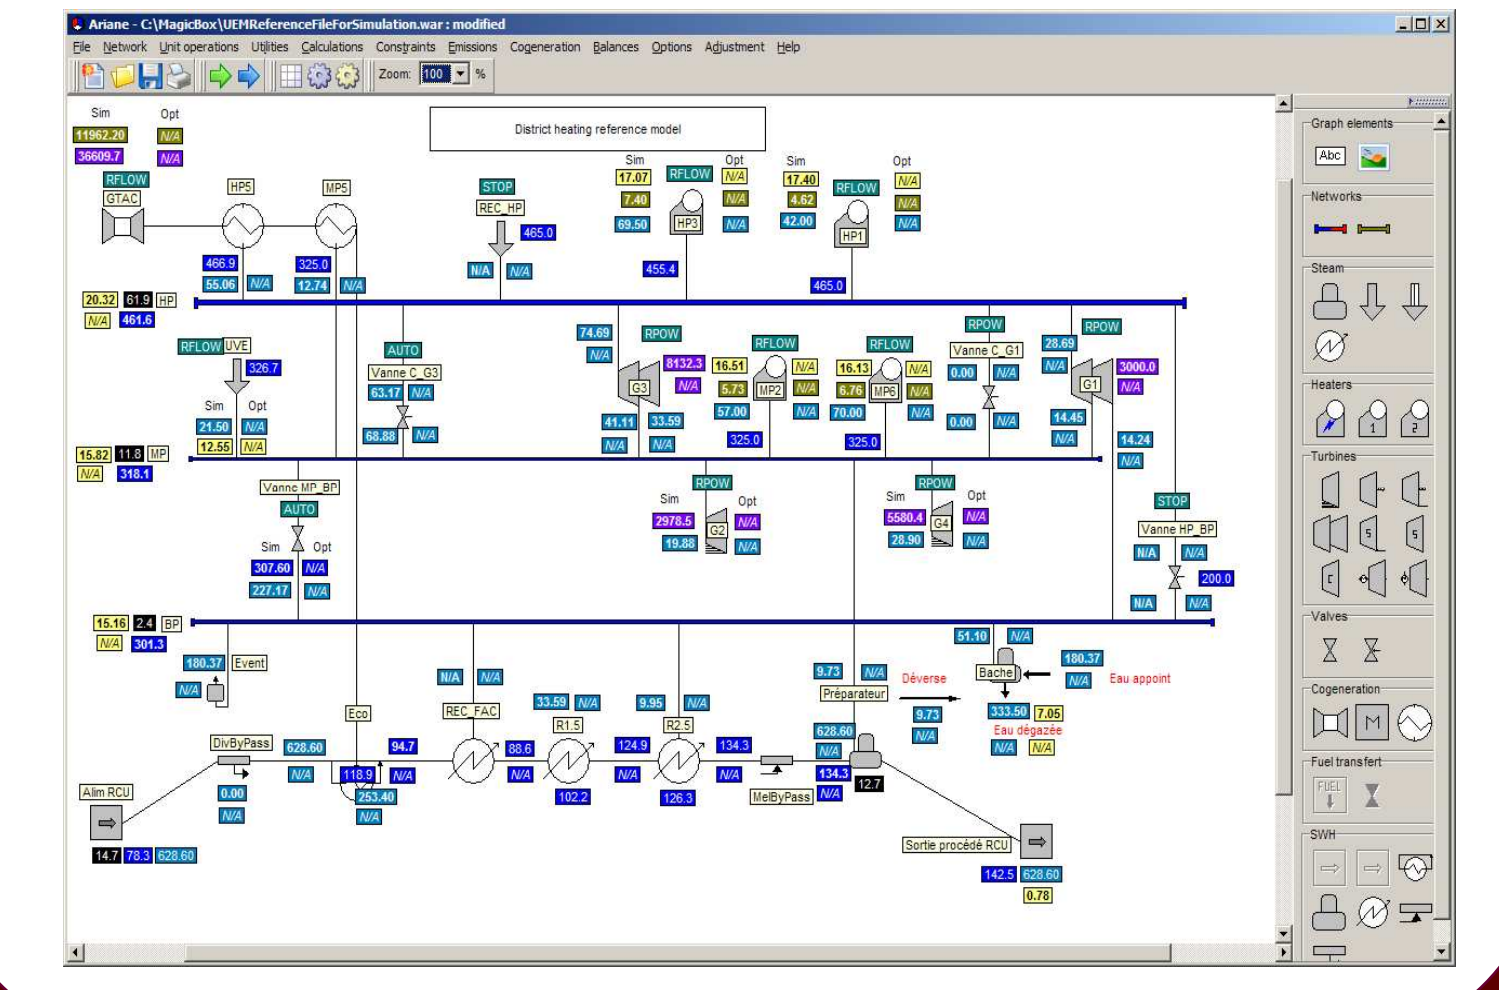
Ariane - C:\MagicBox\UEMReferenceFileForSimulation.war : modified

File Network Unit operations Utilities Calculations Constraints Emissions Cogeneration Balances Options Adjustment Help

Zoom: 100 %

District heating reference model

Sim Opt
11962.20 N/A
36609.7 N/A

RFLOW
GTAC
HP5
MP5
466.9 N/A
55.06 N/A
325.0 N/A
12.74 N/A

STOP
REC_HP
465.0
N/A N/A

Sim Opt
17.07 N/A
7.40 N/A
69.50 N/A
RFLOW
HP3
455.4

Sim Opt
17.40 N/A
4.62 N/A
42.00 N/A
RFLOW
HP1
465.0

20.32 61.9 HP
N/A 461.6

RFLOW UVE
326.7
Sim Opt
21.50 N/A
12.55 N/A

AUTO
Vanne C_G3
63.17 N/A
68.88 N/A

74.69
N/A
RPOW
8132.3
N/A
G3
41.11 33.59
N/A N/A

16.51
5.73
57.00
RFLOW
MP2
N/A
N/A
N/A
325.0

16.13
6.76
70.00
RFLOW
MP6
N/A
N/A
N/A
325.0

RPOW
Vanne C_G1
0.00 N/A
0.00 N/A

28.69
N/A
RPOW
G1
3000.0
N/A
14.45
N/A
14.24
N/A

15.82 11.8 MP
N/A 318.1

Vanne MP_BP
AUTO
Sim Opt
307.60 N/A
227.17 N/A

RPOW
Sim Opt
2978.5 N/A
19.88 N/A
G2

RPOW
Sim Opt
5580.4 N/A
28.90 N/A
G4

STOP
Vanne HP_BP
N/A N/A
200.0
N/A N/A

15.16 2.4 BP
N/A 301.3

180.37 Event
N/A

51.10 N/A
180.37
N/A
Bache
Eau appoint
333.50 7.05
Eau dégazée
N/A N/A

9.73 N/A
Préparateur
Déverse
9.73
N/A

Eco
N/A N/A
REC_FAC
33.59 N/A
R1.5
9.95 N/A
R2.5

DivByPass
628.60
N/A
0.00
N/A
94.7
N/A
118.9
253.40
N/A
88.6
N/A
124.9
N/A
102.2
134.3
N/A
126.3
MelByPass
628.60
N/A
134.3
N/A
12.7

Alim RCU
14.7 78.3 628.60

Sortie procédé RCU
142.5 628.60
0.78

Graph elements
Abc
Networks
Steam
Heaters
Turbines
Valves
Cogeneration
M
Fuel transfert
FUEL
SWH